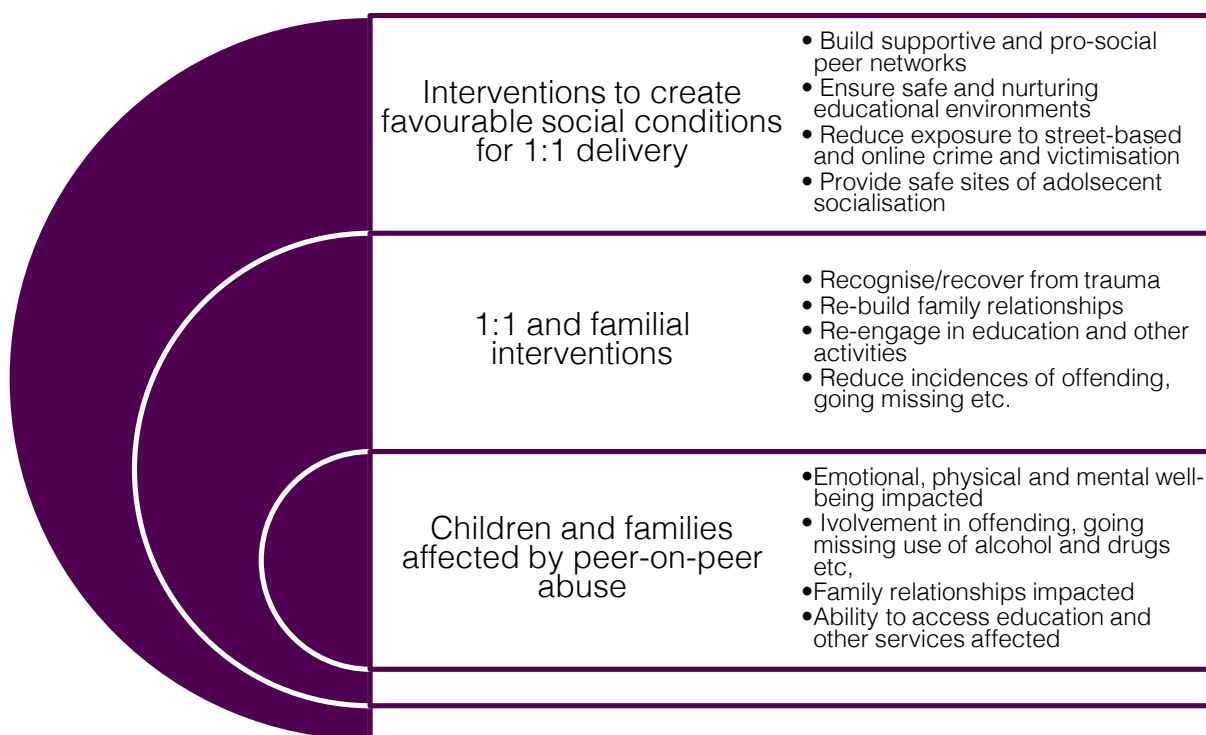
Interventions to create favourable social conditions for 1:1 delivery

• Build supportive and pro-social peer networks
• Ensure safe and nurturing educational environments
• Reduce exposure to street-based and online crime and victimisation
• Provide safe sites of adolsecent socialisation

1:1 and familial interventions

• Recognise/recover from trauma
• Re-build family relationships
• Re-engage in education and other activities
• Reduce incidences of offending, going missing etc.

Children and families affected by peer-on-peer abuse

• Emotional, physical and mental well-being impacted
• Ivolvement in offending, going missing use of alcohol and drugs etc,
• Family relationships impacted
• Ability to access education and other services affected